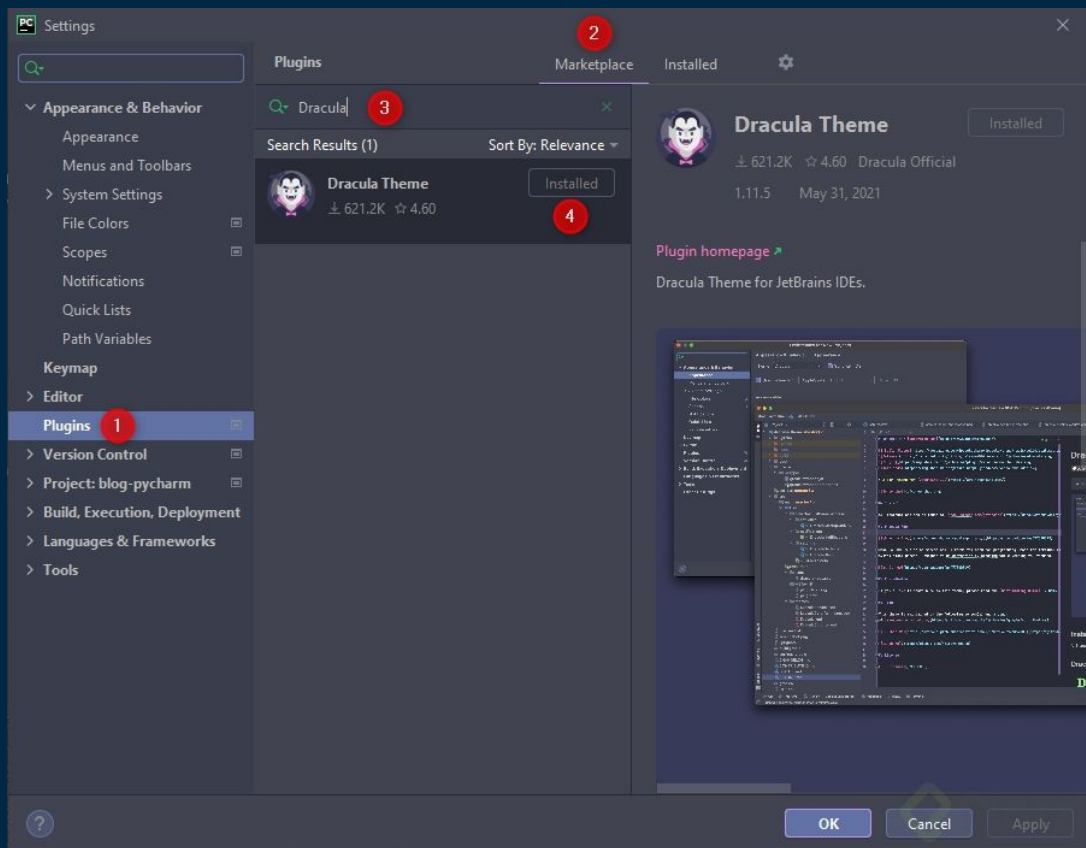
PC Settings

Appearance & Behavior
Appearance
Menus and Toolbars
System Settings
File Colors
Scopes
Notifications
Quick Lists
Path Variables
Keymap
Editor
Plugins 1
Version Control
Project: blog-pycharm
Build, Execution, Deployment
Languages & Frameworks
Tools

Plugins
2
Marketplace Installed

Dracula 3
Search Results (1) Sort By: Relevance
Dracula Theme
621.2K ☆4.60
Installed
4

Dracula Theme
Installed
621.2K ☆4.60 Dracula Official
1.11.5 May 31, 2021

Plugin homepage ↗
Dracula Theme for JetBrains IDEs.

?
OK Cancel Apply